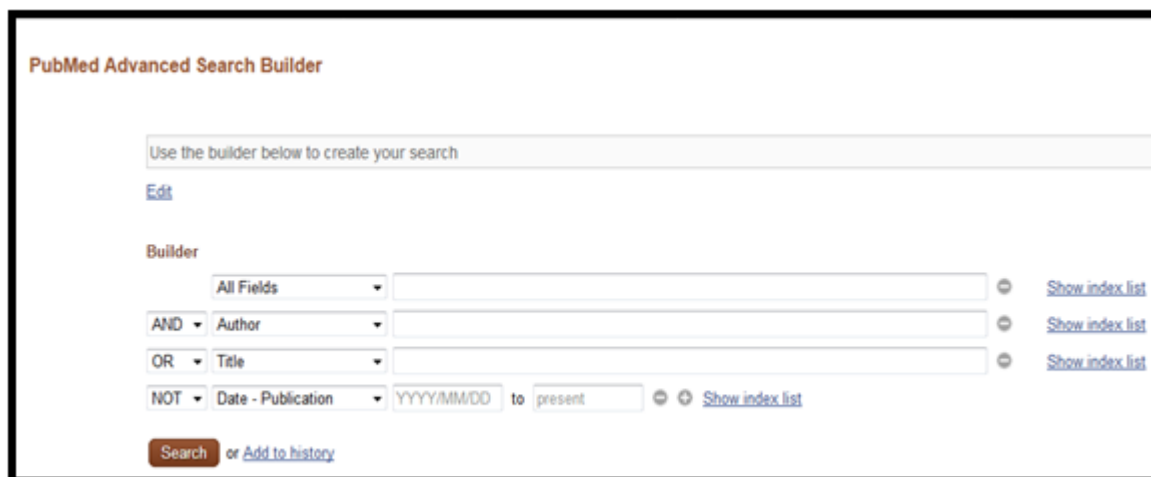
PubMed Advanced Search Builder

Use the builder below to create your search

Edit

Builder

All Fields Show index list

AND Author Show index list

OR Title Show index list

NOT Date - Publication YYYY/MM/DD to present Show index list

Search or Add to history